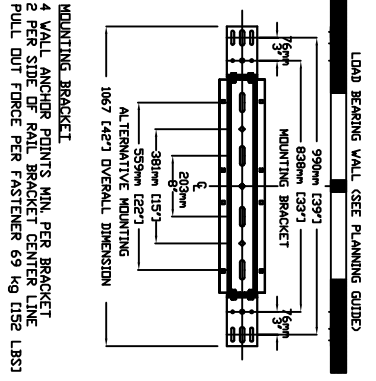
LOAD BEARING WALL (SEE PLANNING GUIDE)

76mm
3"

76mm
3"

990mm [39"]
838mm [33"]
MOUNTING BRACKET

℄
203mm
8"

381mm [15"]
559mm [22"]
ALTERNATIVE MOUNTING
1067 [42"] OVERALL DIMENSION

MOUNTING BRACKET
4 WALL ANCHOR POINTS MIN. PER BRACKET
2 PER SIDE OF RAIL BRACKET CENTER LINE
PULL OUT FORCE PER FASTENER 69 kg [152 LBS]